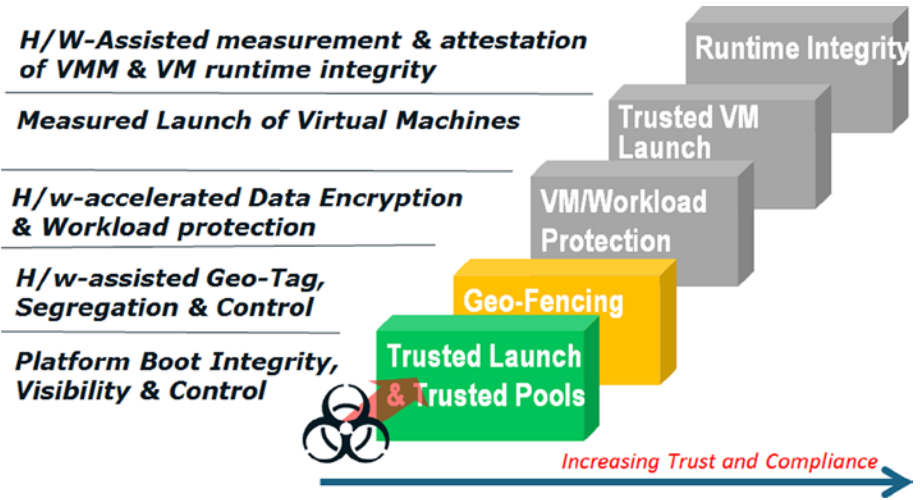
H/W-Assisted measurement & attestation of VMM & VM runtime integrity

Measured Launch of Virtual Machines

H/w-accelerated Data Encryption & Workload protection

H/w-assisted Geo-Tag, Segregation & Control

Platform Boot Integrity, Visibility & Control

Runtime Integrity

Trusted VM Launch

VM/Workload Protection

Geo-Fencing

Trusted Launch & Trusted Pools

Increasing Trust and Compliance